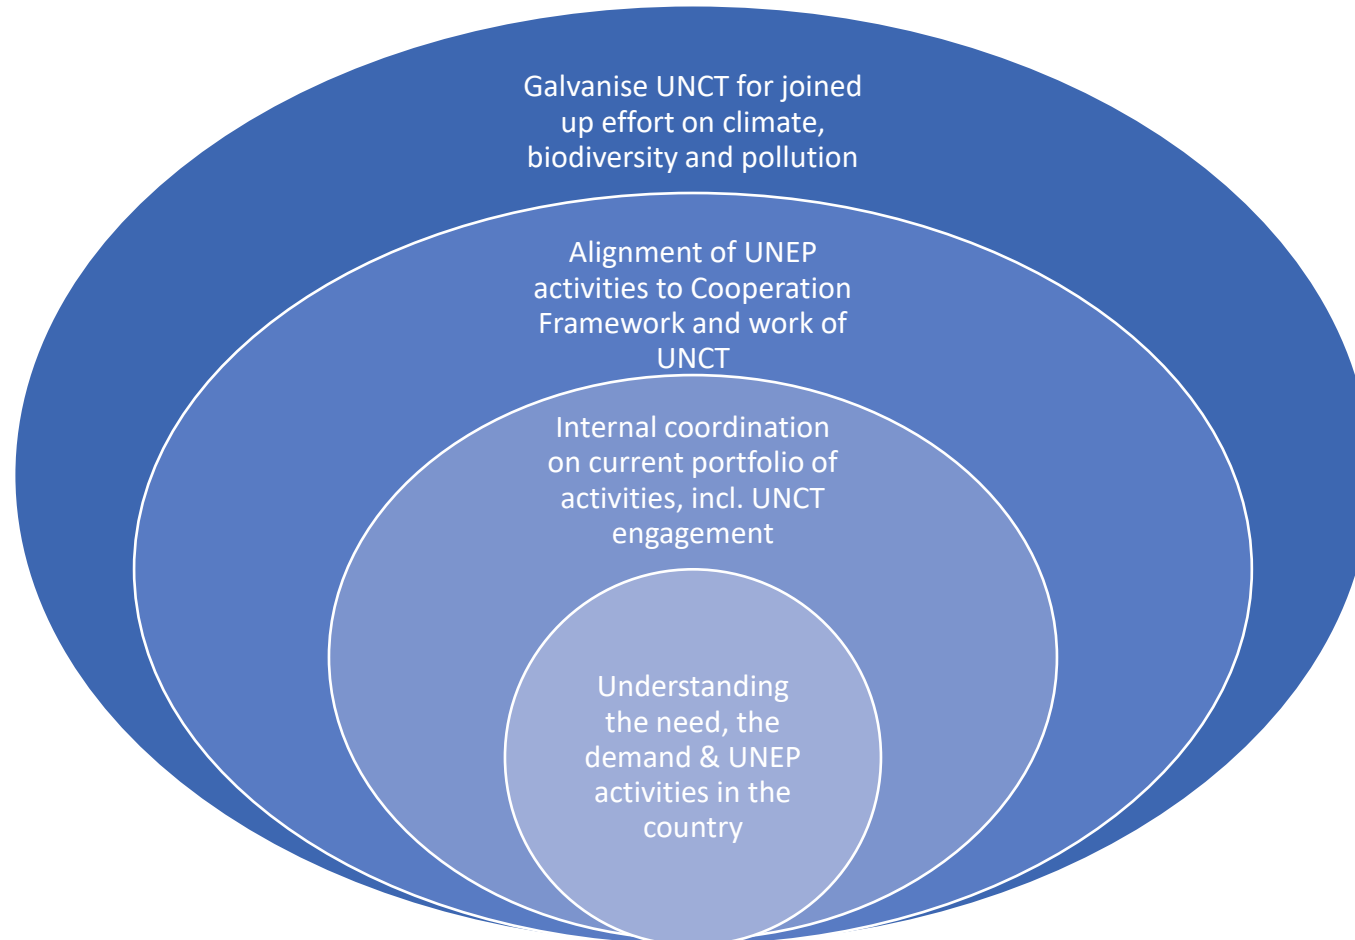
Galvanise UNCT for joined up effort on climate, biodiversity and pollution

Alignment of UNEP activities to Cooperation Framework and work of UNCT

Internal coordination on current portfolio of activities, incl. UNCT engagement

Understanding the need, the demand & UNEP activities in the country